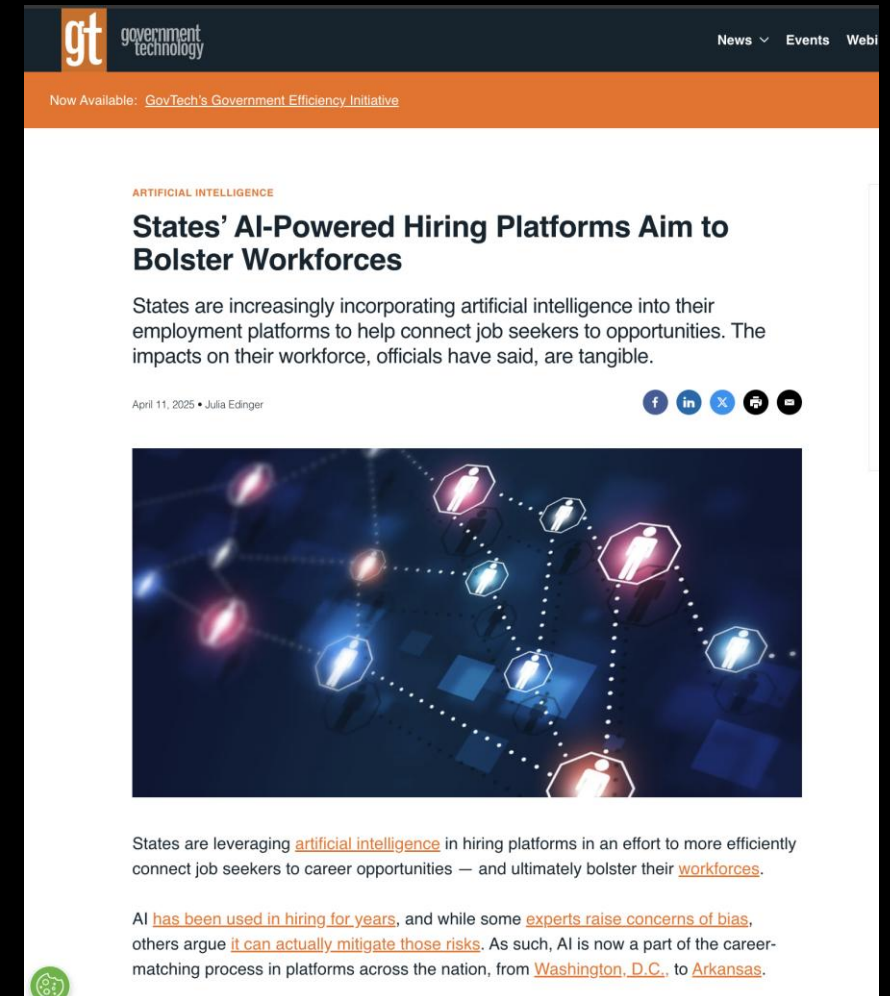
gt government technology

News Events Webi

Now Available: GovTech's Government Efficiency Initiative

ARTIFICIAL INTELLIGENCE

States' AI-Powered Hiring Platforms Aim to Bolster Workforces

States are increasingly incorporating artificial intelligence into their employment platforms to help connect job seekers to opportunities. The impacts on their workforce, officials have said, are tangible.

April 11, 2025 • Julia Edinger

States are leveraging artificial intelligence in hiring platforms in an effort to more efficiently connect job seekers to career opportunities — and ultimately bolster their workforces.

AI has been used in hiring for years, and while some experts raise concerns of bias, others argue it can actually mitigate those risks. As such, AI is now a part of the career-matching process in platforms across the nation, from Washington, D.C., to Arkansas.